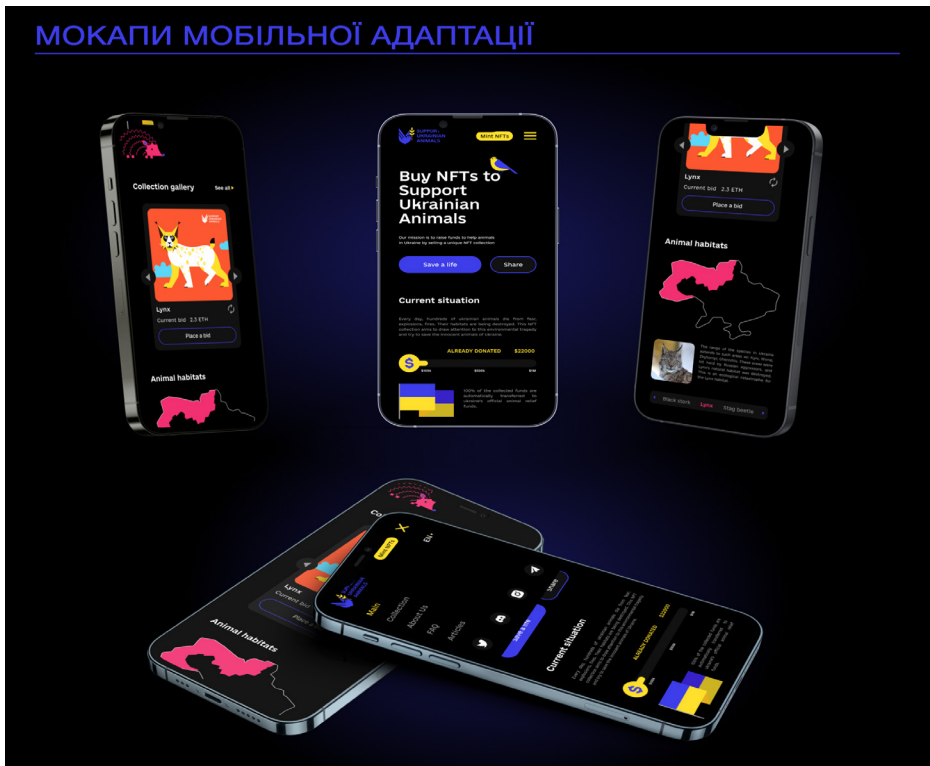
МОКАПИ МОБІЛЬНОЇ АДАПТАЦІЇ

Collection gallery
See all
Lynx
Current bid 2.3 ETH
Place a bid
Animal habitats

SUPPORT UKRAINIAN ANIMALS
Mint NFTs
Buy NFTs to Support Ukrainian Animals
Our mission is to raise funds to help animals in Ukraine by selling a unique NFT collection
Save a life
Share
Current situation
Every day, hundreds of ukrainian animals die from fires, explosions, fires. Their habitats are being destroyed. This NFT collection aims to draw attention to this environmental tragedy and try to save the innocent animals of Ukraine.
ALREADY DONATED $22000
100% of the collected funds are automatically transferred to ukrainian official animal relief funds.

Lynx
Current bid 2.3 ETH
Place a bid
Animal habitats
Black stork Lynx Stag beetle

Animal habitats
Lynx
Current bi
Place
Main
Collection
About Us
FAQ
Articles
Mint NFTs
Share
Save a life
Current situation
ALREADY DONATED $22000